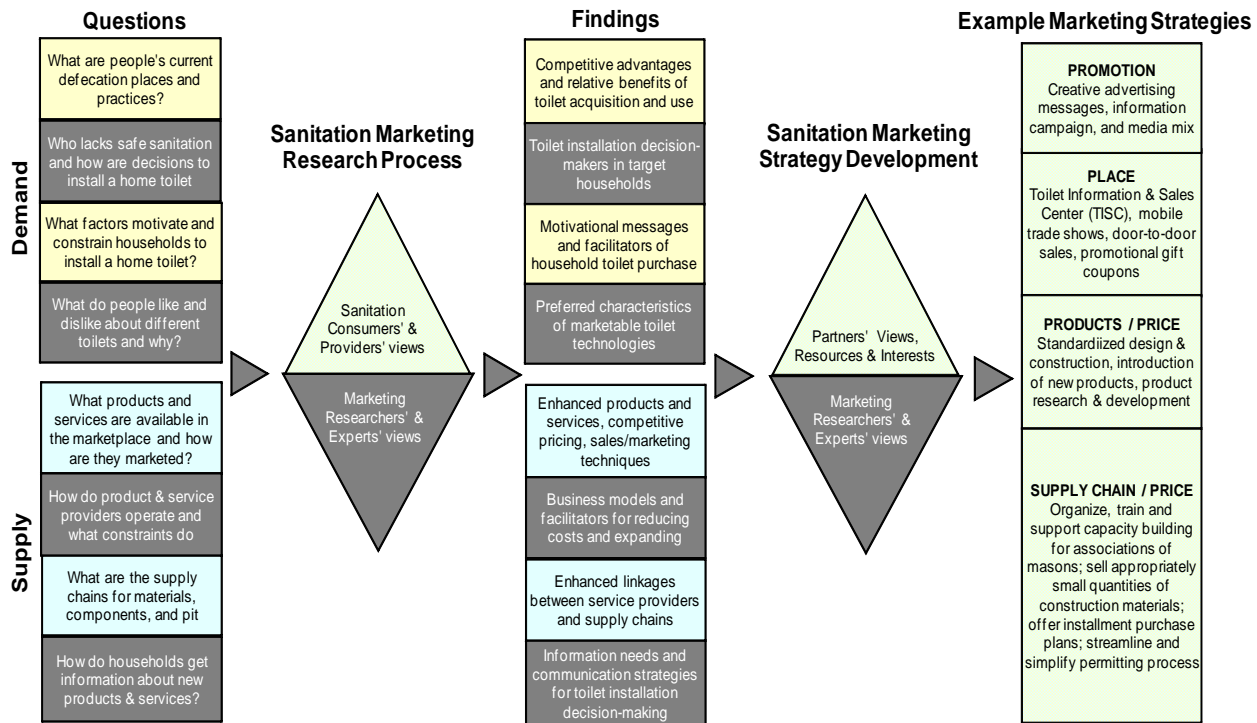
Questions

Demand

What are people's current defecation places and practices?

Who lacks safe sanitation and how are decisions to install a home toilet

What factors motivate and constrain households to install a home toilet?

What do people like and dislike about different toilets and why?

Supply

What products and services are available in the marketplace and how are they marketed?

How do product & service providers operate and what constraints do

What are the supply chains for materials, components, and pit

How do households get information about new products & services?

Sanitation Marketing Research Process

Sanitation Consumers' & Providers' views

Marketing Researchers' & Experts' views

Findings

Competitive advantages and relative benefits of toilet acquisition and use

Toilet installation decision-makers in target households

Motivational messages and facilitators of household toilet purchase

Preferred characteristics of marketable toilet technologies

Enhanced products and services, competitive pricing, sales/marketing techniques

Business models and facilitators for reducing costs and expanding

Enhanced linkages between service providers and supply chains

Information needs and communication strategies for toilet installation decision-making

Sanitation Marketing Strategy Development

Partners' Views, Resources & Interests

Marketing Researchers' & Experts' views

Example Marketing Strategies

PROMOTION
Creative advertising messages, information campaign, and media mix

PLACE
Toilet Information & Sales Center (TISC), mobile trade shows, door-to-door sales, promotional gift coupons

PRODUCTS / PRICE
Standardiized design & construction, introduction of new products, product research & development

SUPPLY CHAIN / PRICE
Organize, train and support capacity building for associations of masons; sell appropriately small quantities of construction materials; offer installment purchase plans; streamline and simplify permitting process